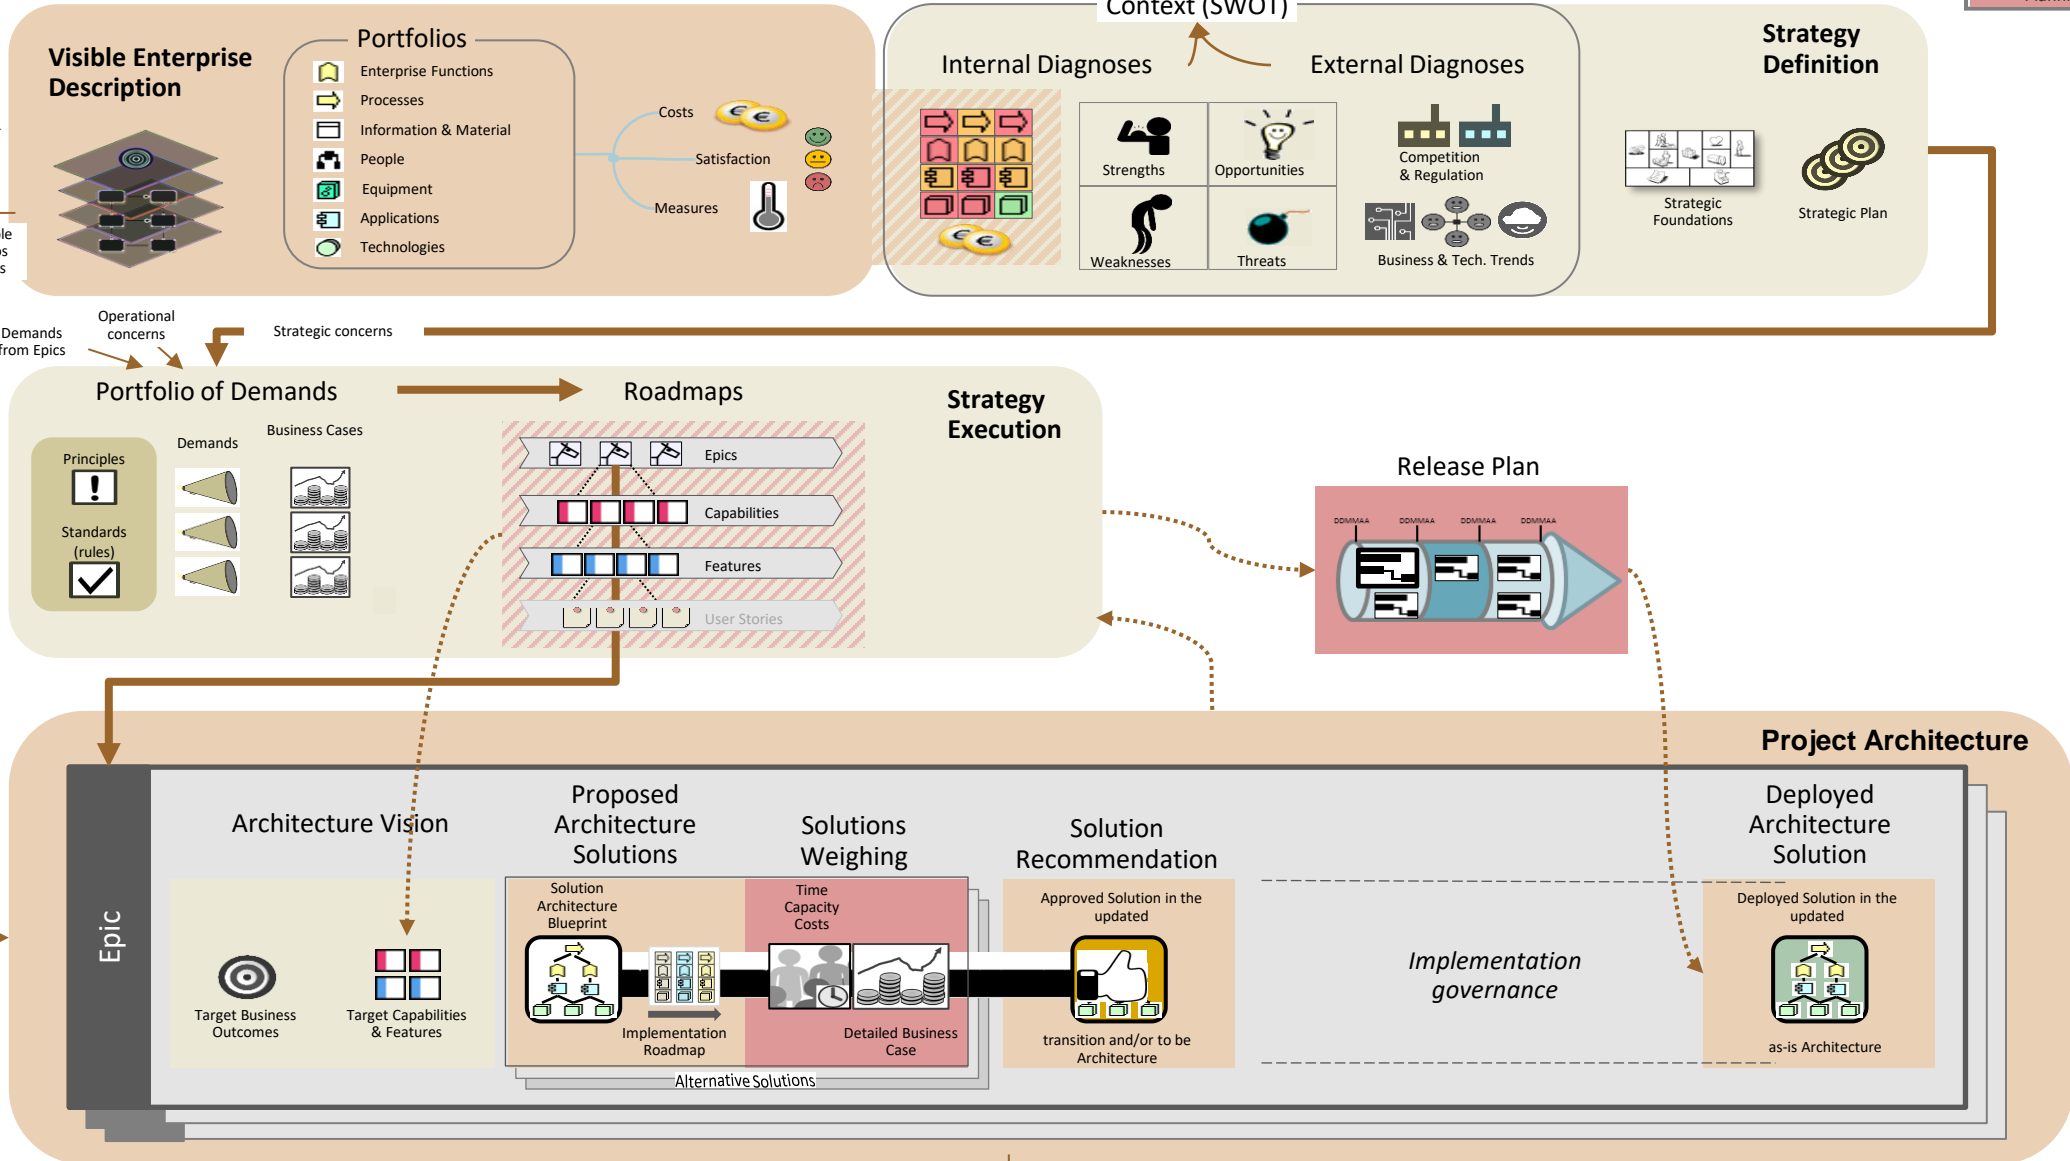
Context (SWOT)

Visible Enterprise Description

Portfolios
Enterprise Functions
Processes
Information & Material
People
Equipment
Applications
Technologies

Costs
Satisfaction
Measures

Internal Diagnoses
External Diagnoses

Strengths
Opportunities
Weaknesses
Threats
Competition & Regulation
Business & Tech. Trends

Strategy Definition
Strategic Foundations
Strategic Plan

le
s
s

Demands from Epics
Operational concerns
Strategic concerns

Portfolio of Demands
Roadmaps
Strategy Execution

Principles
Standards (rules)
Demands
Business Cases

Epics
Capabilities
Features
User Stories

Release Plan
DDMMAA DDMMAA DDMMAA DDMMAA

Project Architecture

Epic

Architecture Vision
Target Business Outcomes
Target Capabilities & Features

Proposed Architecture Solutions
Solution Architecture Blueprint
Implementation Roadmap

Solutions Weighing
Time
Capacity
Costs
Detailed Business Case

Alternative Solutions

Solution Recommendation
Approved Solution in the updated
transition and/or to be Architecture

Implementation governance

Deployed Architecture Solution
Deployed Solution in the updated
as-is Architecture